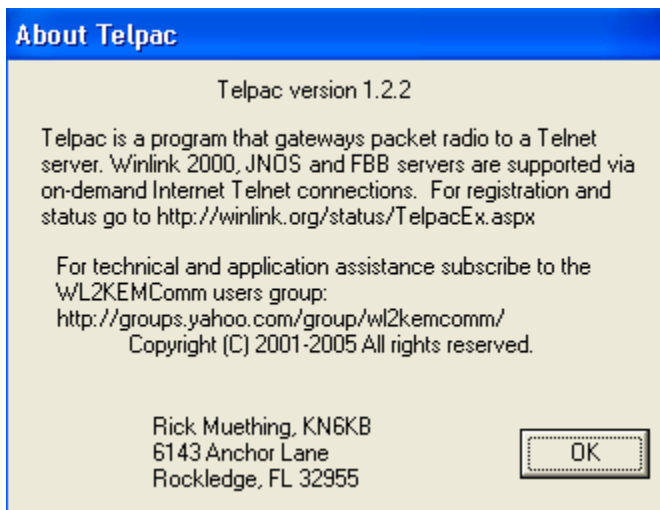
About Telpac

Telpac version 1.2.2

Telpac is a program that gateways packet radio to a Telnet server. Winlink 2000, JNOS and FBB servers are supported via on-demand Internet Telnet connections. For registration and status go to http://winlink.org/status/TelpacEx.aspx

For technical and application assistance subscribe to the WL2KEMComm users group:
http://groups.yahoo.com/group/wl2kemcomm/
Copyright (C) 2001-2005 All rights reserved.

Rick Muething, KN6KB
6143 Anchor Lane
Rockledge, FL 32955

OK